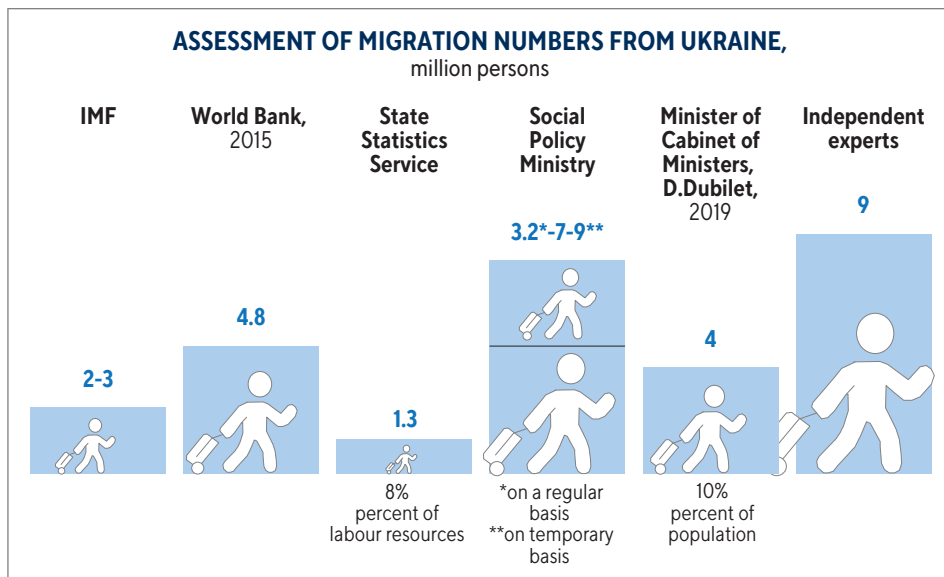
ASSESSMENT OF MIGRATION NUMBERS FROM UKRAINE,
million persons

IMF

2-3

World Bank,
2015

4.8

State Statistics Service

1.3

8%
percent of labour resources

Social Policy Ministry

3.2*-7-9**

*on a regular basis
**on temporary basis

Minister of Cabinet of Ministers, D.Dubilet,
2019

4

10%
percent of population

Independent experts

9